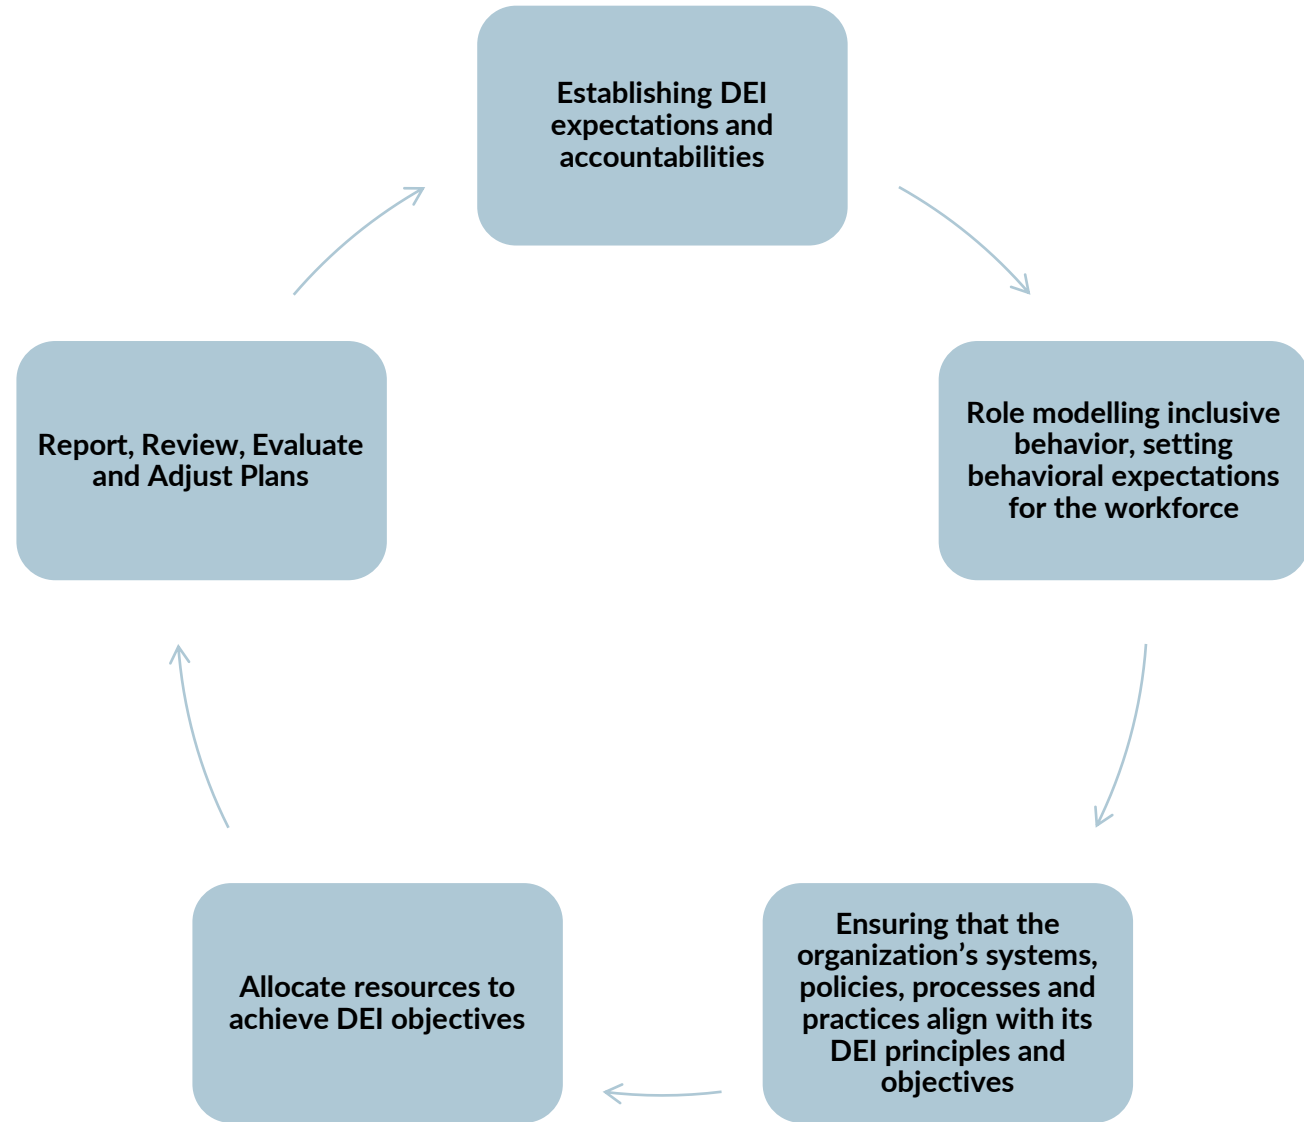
Establishing DEI expectations and accountabilities

Role modelling inclusive behavior, setting behavioral expectations for the workforce

Ensuring that the organization’s systems, policies, processes and practices align with its DEI principles and objectives

Allocate resources to achieve DEI objectives

Report, Review, Evaluate and Adjust Plans